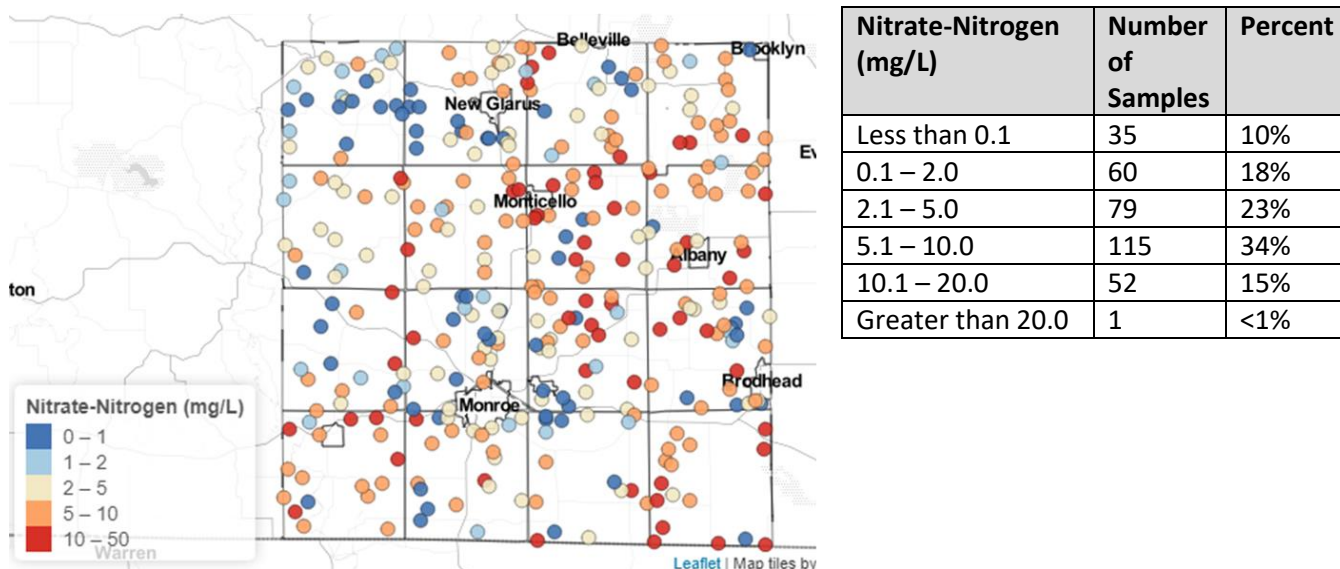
Belleville
Brooklyn
New Glarus
Ev
Monticello
Albany
ton
Brodhead
Monroe
Warren

Nitrate-Nitrogen (mg/L)
0 – 1
1 – 2
2 – 5
5 – 10
10 – 50

Leaflet | Map tiles by

| Nitrate-Nitrogen (mg/L) | Number of Samples | Percent |
|---|---|---|
| Less than 0.1 | 35 | 10% |
| 0.1 – 2.0 | 60 | 18% |
| 2.1 – 5.0 | 79 | 23% |
| 5.1 – 10.0 | 115 | 34% |
| 10.1 – 20.0 | 52 | 15% |
| Greater than 20.0 | 1 | <1% |